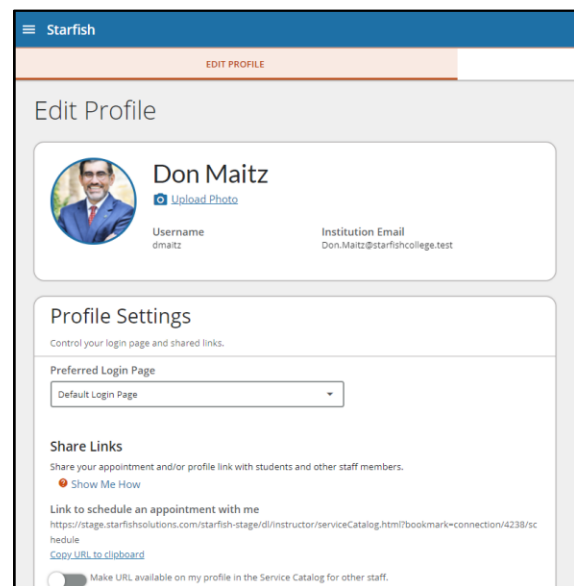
Starfish

EDIT PROFILE

Edit Profile

Don Maitz

Upload Photo

Username
dmaitz

Institution Email
Don.Maitz@starfishcollege.test

Profile Settings

Control your login page and shared links.

Preferred Login Page

Default Login Page

Share Links

Share your appointment and/or profile link with students and other staff members.

Show Me How

Link to schedule an appointment with me

https://stage.starfishsolutions.com/starfish-stage/dl/instructor/serviceCatalog.html?bookmark=connection/4238/schedule

Copy URL to clipboard

Make URL available on my profile in the Service Catalog for other staff.